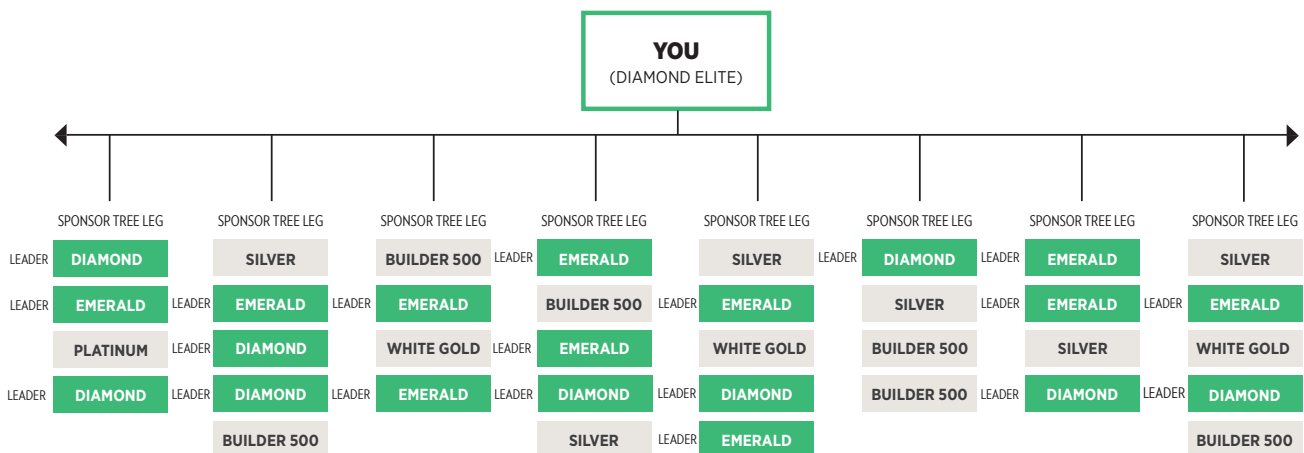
YOU
(DIAMOND ELITE)

SPONSOR TREE LEG
LEADER DIAMOND
LEADER EMERALD
PLATINUM
LEADER DIAMOND

SPONSOR TREE LEG
SILVER
LEADER EMERALD
LEADER DIAMOND
LEADER DIAMOND
BUILDER 500

SPONSOR TREE LEG
BUILDER 500
LEADER EMERALD
WHITE GOLD
LEADER EMERALD

SPONSOR TREE LEG
LEADER EMERALD
BUILDER 500
LEADER EMERALD
LEADER DIAMOND
SILVER

SPONSOR TREE LEG
SILVER
LEADER EMERALD
WHITE GOLD
LEADER DIAMOND
LEADER EMERALD

SPONSOR TREE LEG
LEADER DIAMOND
SILVER
BUILDER 500
BUILDER 500

SPONSOR TREE LEG
LEADER EMERALD
LEADER EMERALD
SILVER
LEADER DIAMOND

SPONSOR TREE LEG
SILVER
LEADER EMERALD
WHITE GOLD
LEADER DIAMOND
BUILDER 500